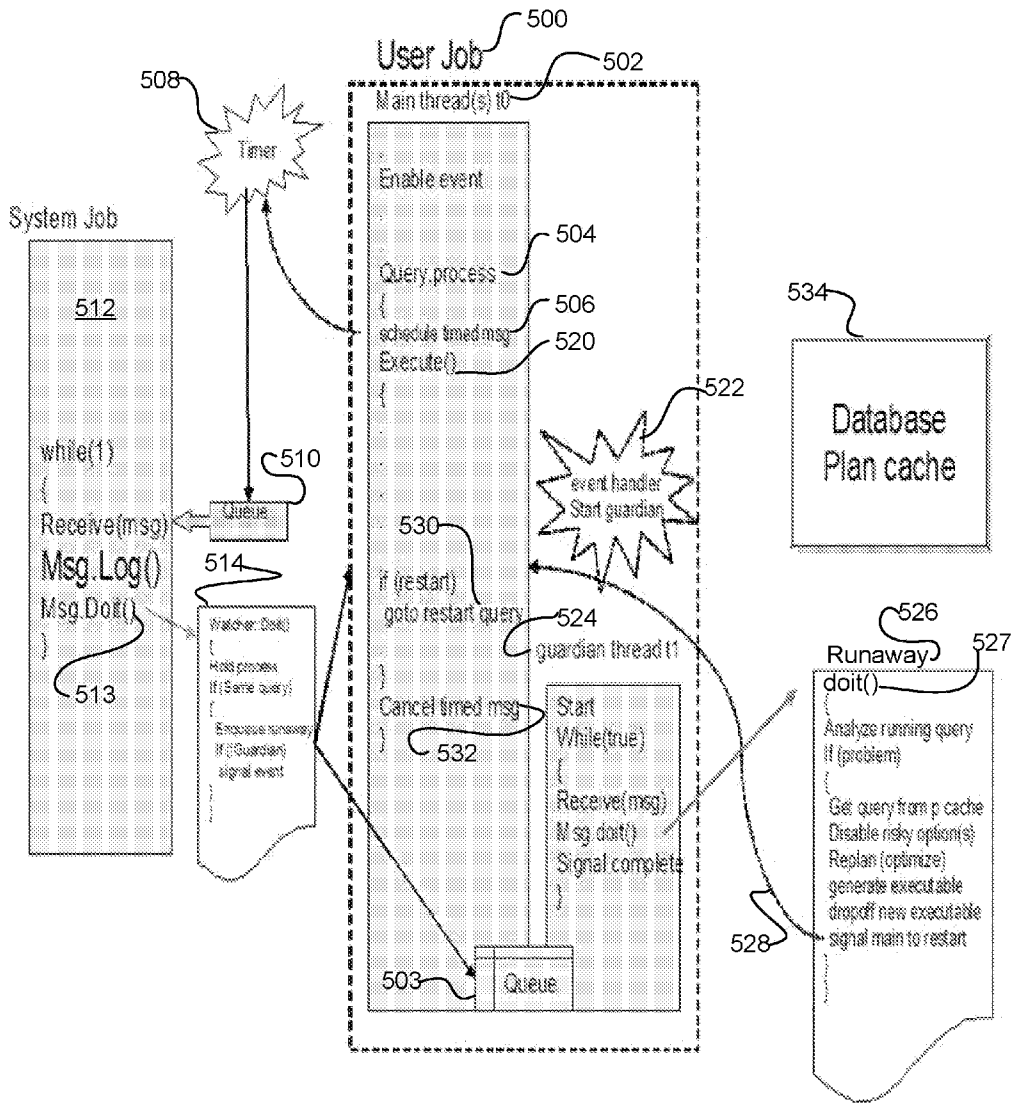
500
User Job
502
Main thread(s) t0
508
Timer
Enable event
.
504
Query.process
{
506
schedule timed msg
520
Execute()
{
.
.
.
.
System Job
512
534
Database Plan cache
522
event handler Start guardian
while(1)
{
510
Queue
Receive(msg)
Msg.Log()
514
Msg.Doit()
}
530
if (restart)
goto restart query
524
guardian thread t1
}
Watcher::Doit()
{
Hold process
If (Same query)
{
Enqueue runaway
If (!Guardian)
signal event
}
}
513
Cancel timed msg
}
532
Start
While(true)
{
Receive(msg)
Msg.doit()
Signal complete
}
526
Runaway
527
doit()
{
Analyze running query
If (problem)
{
Get query from p cache
Disable risky option(s)
Replan (optimize)
generate executable
dropoff new executable
signal main to restart
}
}
528
503
Queue